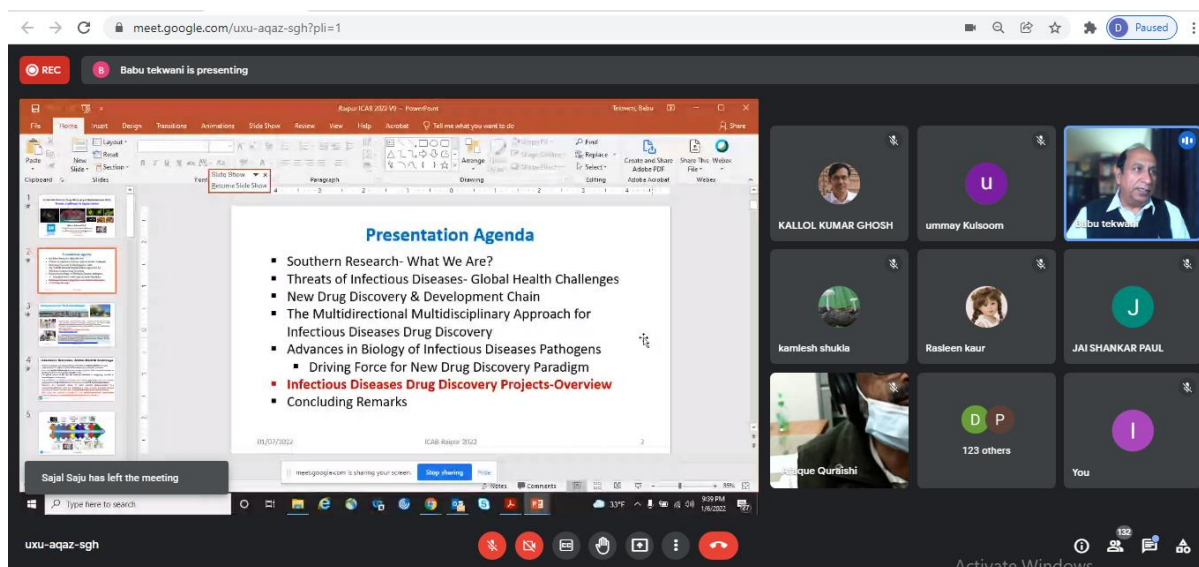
meet.google.com/uxu-aqaz-sgh?pli=1

D Paused

REC

B Babu tekwani is presenting

Raipur ICAR 2022 V9 - PowerPoint

Tekwani, Babu

File Home Insert Design Transitions Animations Slide Show Review View Help Acrobat Tell me what you want to do

Share

Paste New Slide Layout Reset Section

Arrange

Find Replace Select

Create and Share Adobe PDF

Share This File

Webex

Clipboard Slides Font Paragraph Drawing Editing Adobe Acrobat Webex

Slide Show
Resume Slide Show

Presentation Agenda

- Southern Research- What We Are?
- Threats of Infectious Diseases- Global Health Challenges
- New Drug Discovery & Development Chain
- The Multidirectional Multidisciplinary Approach for Infectious Diseases Drug Discovery
- Advances in Biology of Infectious Diseases Pathogens
  - Driving Force for New Drug Discovery Paradigm
- Infectious Diseases Drug Discovery Projects-Overview
- Concluding Remarks

01/07/2022 ICAR Raipur 2022 2

Notes Comments 89%

meet.google.com is sharing your screen. Stop sharing Hide

Sajal Saju has left the meeting

Type here to search

33°F

9:39 PM
1/6/2022

KALLOL KUMAR GHOSH

ummay Kulsoom

Babu tekwani

kamlesh shukla

Rasleen kaur

JAI SHANKAR PAUL

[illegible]que Quraishi

123 others

You

uxu-aqaz-sgh

132

Activate Windows